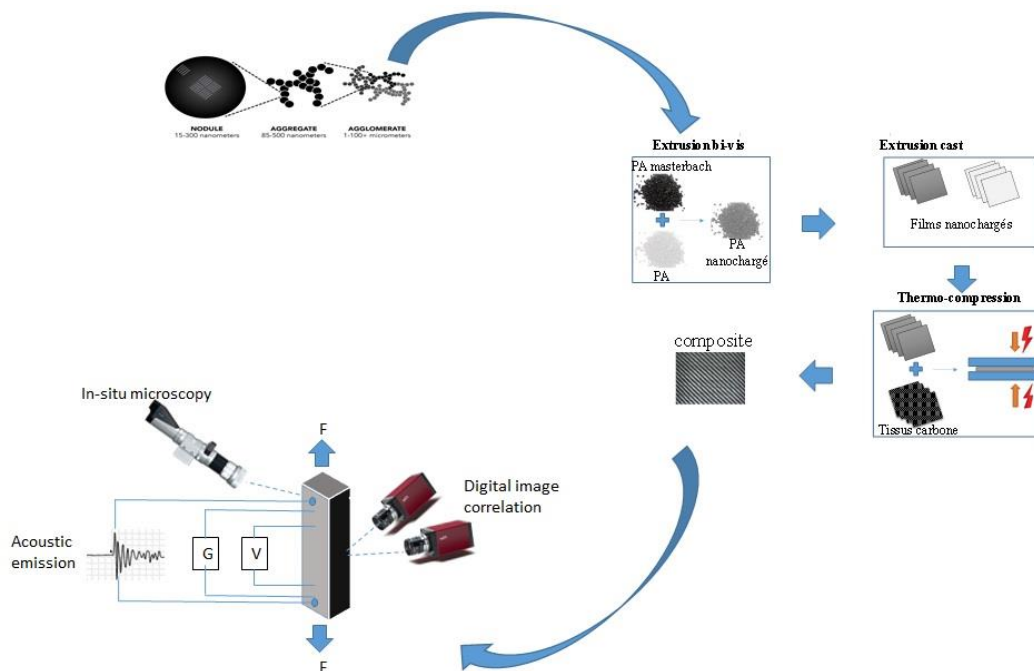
NODULE
15-300 nanometers

AGGREGATE
85-500 nanometers

AGGLOMERATE
1-100+ micrometers

Extrusion bi-vis
PA masterbach
PA nanochargé
PA

Extrusion cast
Films nanochargés

Thermo-compression
Tissus carbone

composite

In-situ microscopy

F

Digital image correlation

Acoustic emission

G

V

F